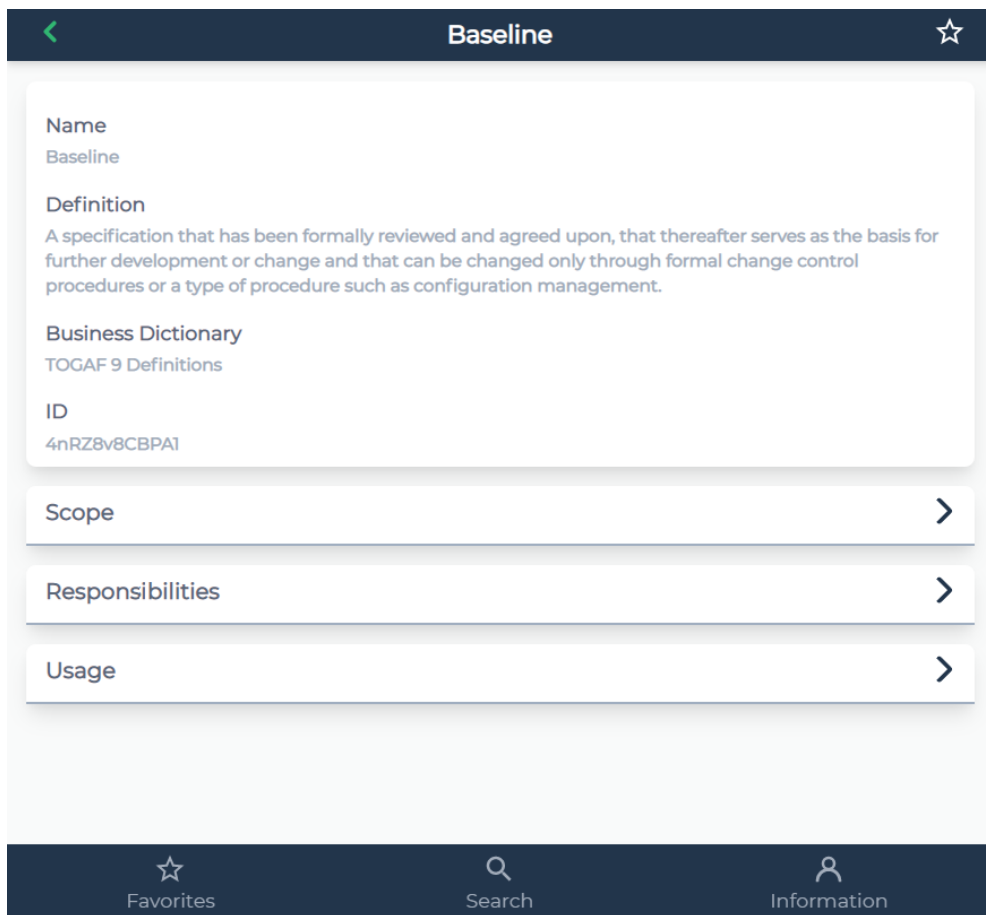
Baseline

Name
Baseline

Definition
A specification that has been formally reviewed and agreed upon, that thereafter serves as the basis for further development or change and that can be changed only through formal change control procedures or a type of procedure such as configuration management.

Business Dictionary
TOGAF 9 Definitions

ID
4nRZ8v8CBPA1

Scope

Responsibilities

Usage

Favorites
Search
Information